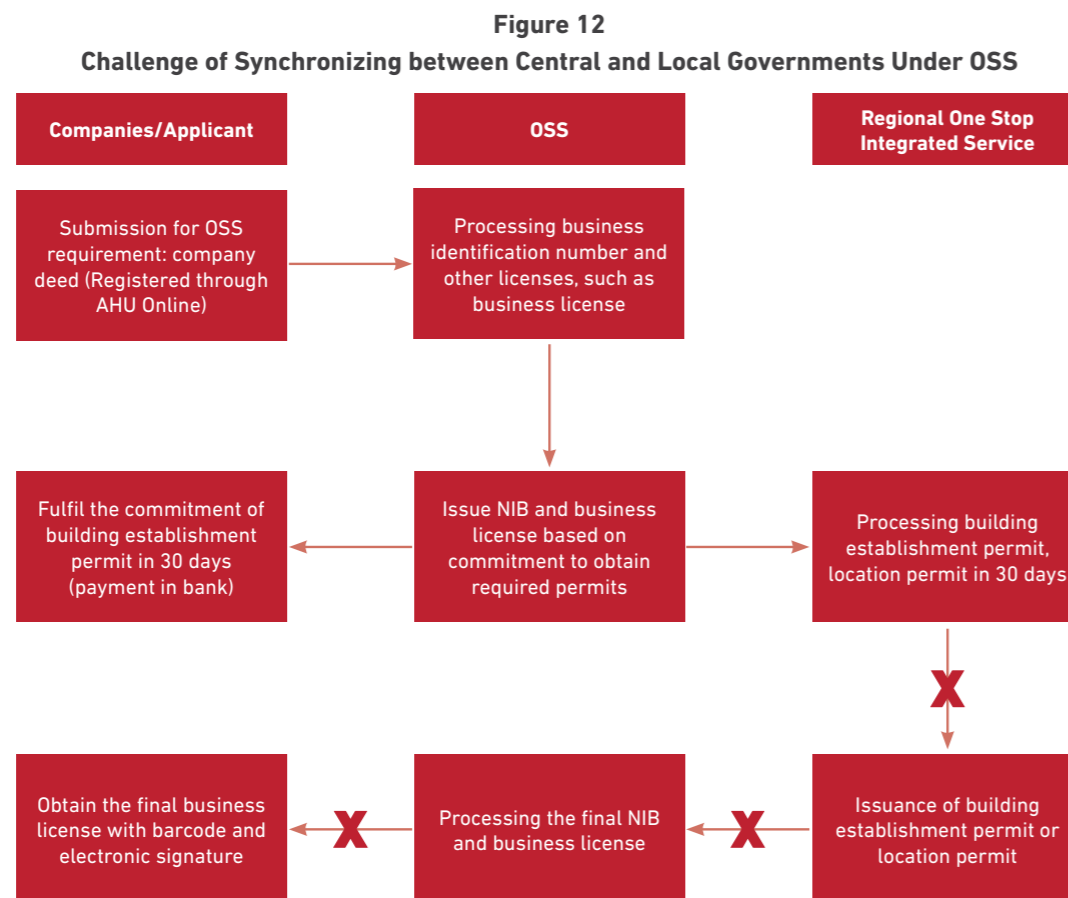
Figure 12
Challenge of Synchronizing between Central and Local Governments Under OSS

Companies/Applicant

OSS

Regional One Stop Integrated Service

Submission for OSS requirement: company deed (Registered through AHU Online)

Processing business identification number and other licenses, such as business license

Fulfil the commitment of building establishment permit in 30 days (payment in bank)

Issue NIB and business license based on commitment to obtain required permits

Processing building establishment permit, location permit in 30 days

X

Obtain the final business license with barcode and electronic signature

X

Processing the final NIB and business license

X

Issuance of building establishment permit or location permit